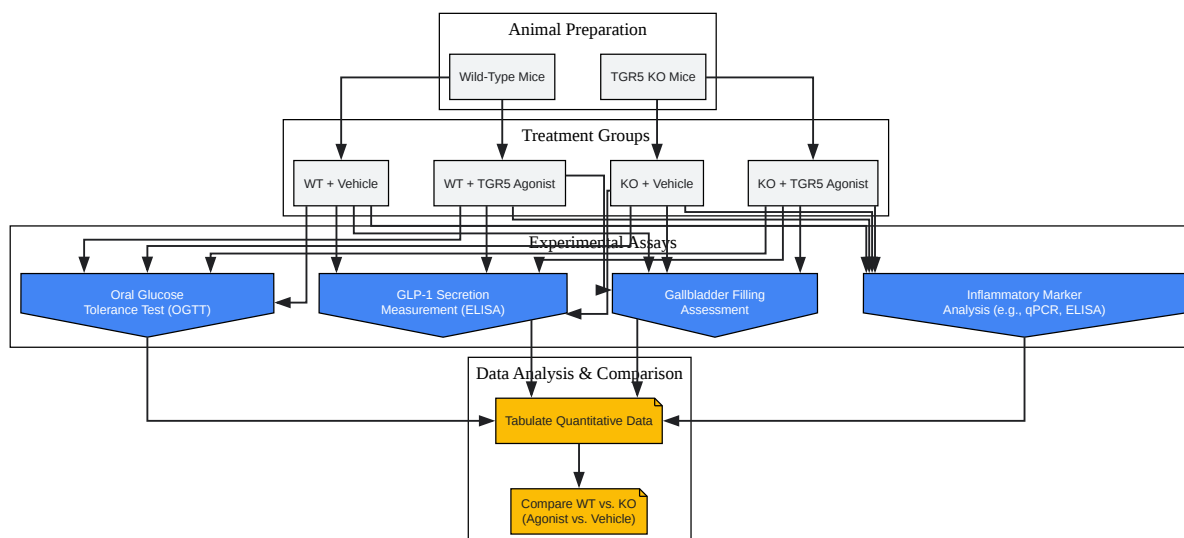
Animal Preparation

Wild-Type Mice

TGR5 KO Mice

Treatment Groups

WT + Vehicle

WT + TGR5 Agonist

KO + Vehicle

KO + TGR5 Agonist

Experimental Assays

Oral Glucose Tolerance Test (OGTT)

GLP-1 Secretion Measurement (ELISA)

Gallbladder Filling Assessment

Inflammatory Marker Analysis (e.g., qPCR, ELISA)

Data Analysis & Comparison

Tabulate Quantitative Data

Compare WT vs. KO (Agonist vs. Vehicle)